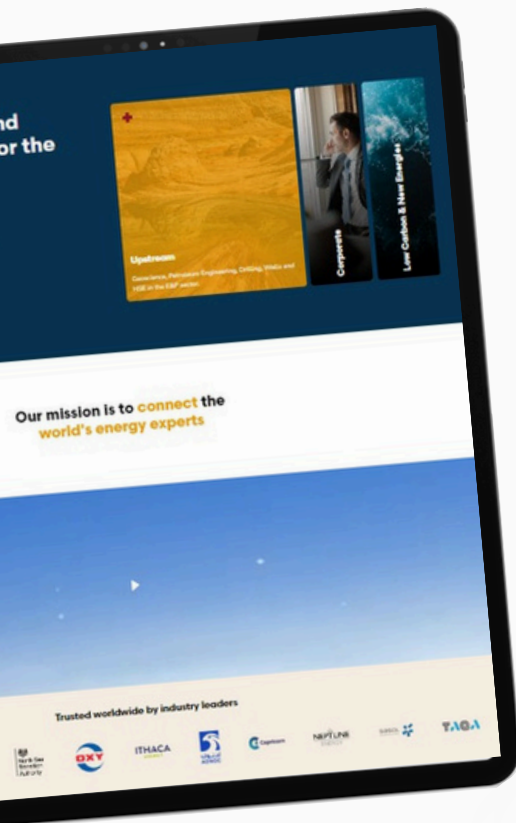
nd
or the

Upstream

Geoscience, Petroleum Engineering, Drilling, Wells and HSE in the E&P sector

Corporate

Low Carbon & New Energies

Our mission is to connect the world's energy experts

Trusted worldwide by industry leaders

North Sea Transition Authority

OXY

ITHACA ENERGY

ADNOC

Capricorn

NEPTUNE ENERGY

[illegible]

TAQA